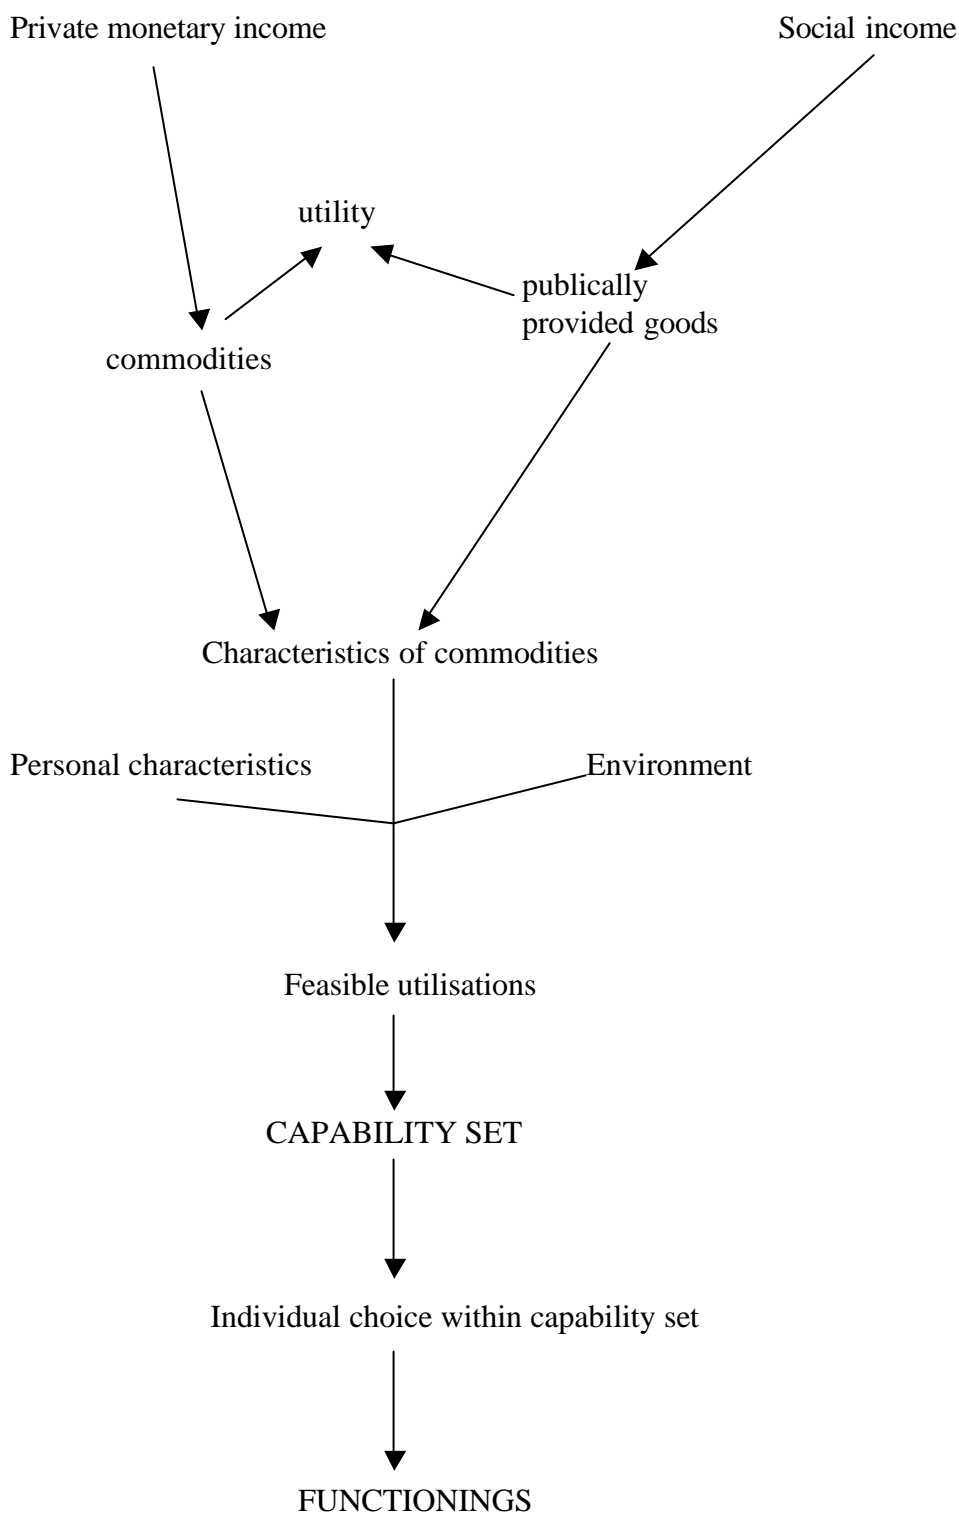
Private monetary income

Social income

utility

publically provided goods

commodities

Characteristics of commodities

Personal characteristics

Environment

Feasible utilisations

CAPABILITY SET

Individual choice within capability set

FUNCTIONINGS